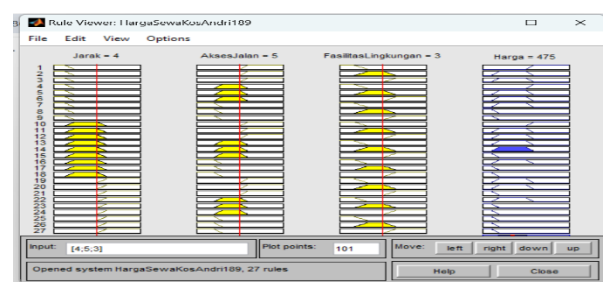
Rule Viewer: HargaSewaKosAndri189

File Edit View Options

Jarak = 4
AksesJalan = 5
FasilitasLingkungan = 3
Harga = 475

1
2
3
4
5
6
7
8
9
10
11
12
13
14
15
16
17
18
19
20
21
22
23
24
25
26
27

Input: [4;5;3]
Plot points: 101
Move: left right down up

Opened system HargaSewaKosAndri189, 27 rules
Help Close